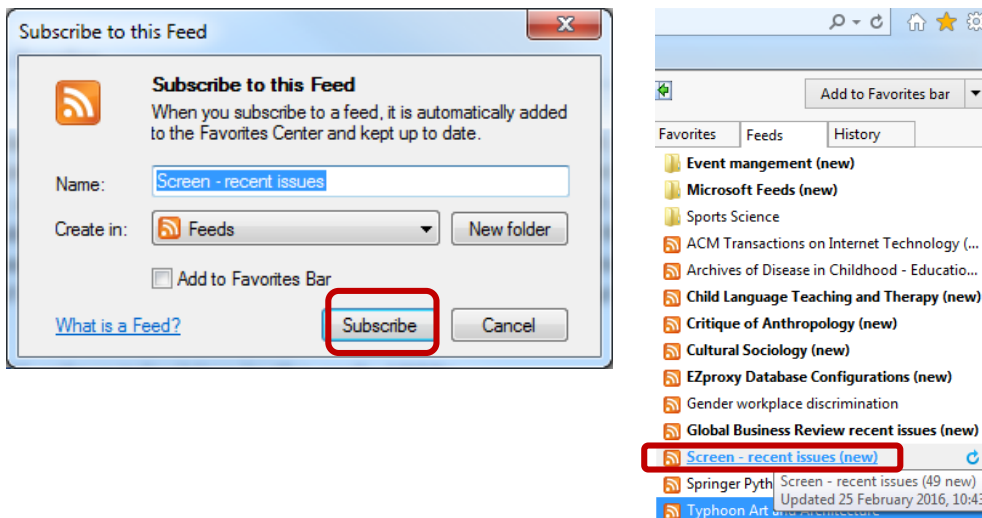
Subscribe to this Feed

Subscribe to this Feed

When you subscribe to a feed, it is automatically added to the Favorites Center and kept up to date.

Name: Screen - recent issues

Create in: Feeds

New folder

Add to Favorites Bar

What is a Feed?

Subscribe

Cancel

Add to Favorites bar

Favorites

Feeds

History

Event mangement (new)

Microsoft Feeds (new)

Sports Science

ACM Transactions on Internet Technology (...

Archives of Disease in Childhood - Educatio...

Child Language Teaching and Therapy (new)

Critique of Anthropology (new)

Cultural Sociology (new)

EZproxy Database Configurations (new)

Gender workplace discrimination

Global Business Review recent issues (new)

Screen - recent issues (new)

Springer Pyth

Screen - recent issues (49 new)

Updated 25 February 2016, 10:4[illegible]

Typhoon Art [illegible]